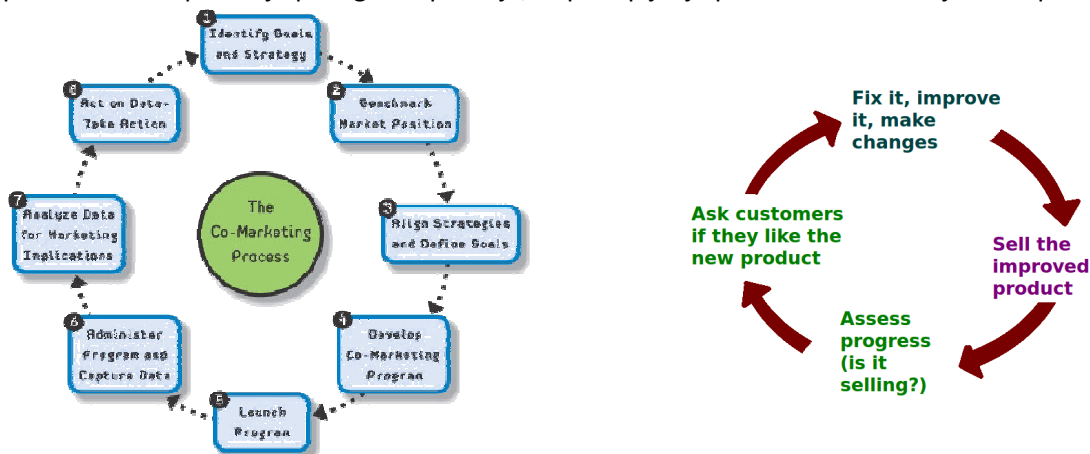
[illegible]

1 Identify Goals and Strategy

2 Benchmark Market Position

3 Align Strategies and Define Goals

4 Develop Co-Marketing Program

5 Launch Program

6 Administer Program and Capture Data

7 Analyze Data for Marketing Implications

8 Act on Data-Take Action

The Co-Marketing Process

Fix it, improve it, make changes

Sell the improved product

Assess progress (is it selling?)

Ask customers if they like the new product